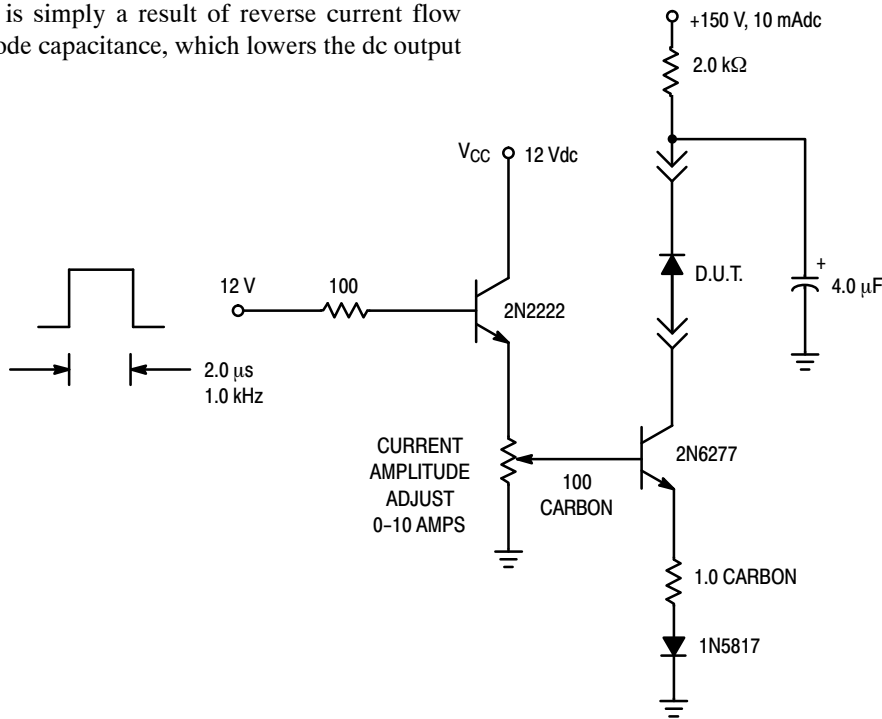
is simply a result of reverse current flow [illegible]ode capacitance, which lowers the dc output

+150 V, 10 mAdc

2.0 kΩ

$V_{CC}$ 12 Vdc

12 V

100

2N2222

D.U.T.

+

4.0 μF

2.0 μs
1.0 kHz

CURRENT
AMPLITUDE
ADJUST
0–10 AMPS

100
CARBON

2N6277

1.0 CARBON

1N5817